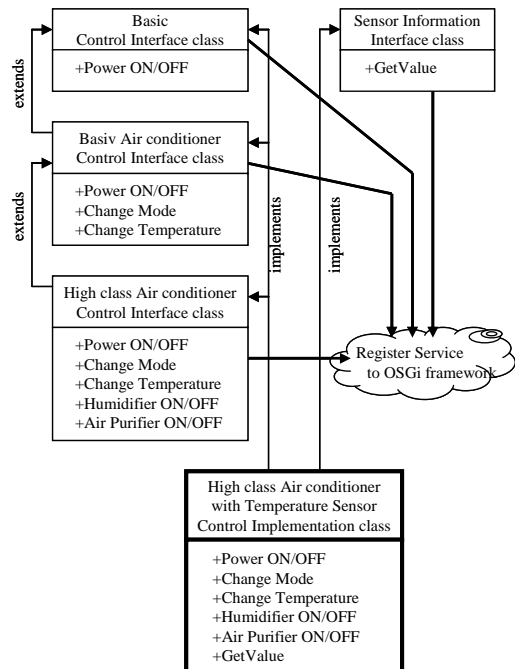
Basic Control Interface class

+Power ON/OFF

Sensor Information Interface class

+GetValue

extends

Basiv Air conditioner Control Interface class

+Power ON/OFF
+Change Mode
+Change Temperature

extends

implements

implements

High class Air conditioner Control Interface class

+Power ON/OFF
+Change Mode
+Change Temperature
+Humidifier ON/OFF
+Air Purifier ON/OFF

Register Service to OSGi framework

High class Air conditioner with Temperature Sensor Control Implementation class

+Power ON/OFF
+Change Mode
+Change Temperature
+Humidifier ON/OFF
+Air Purifier ON/OFF
+GetValue